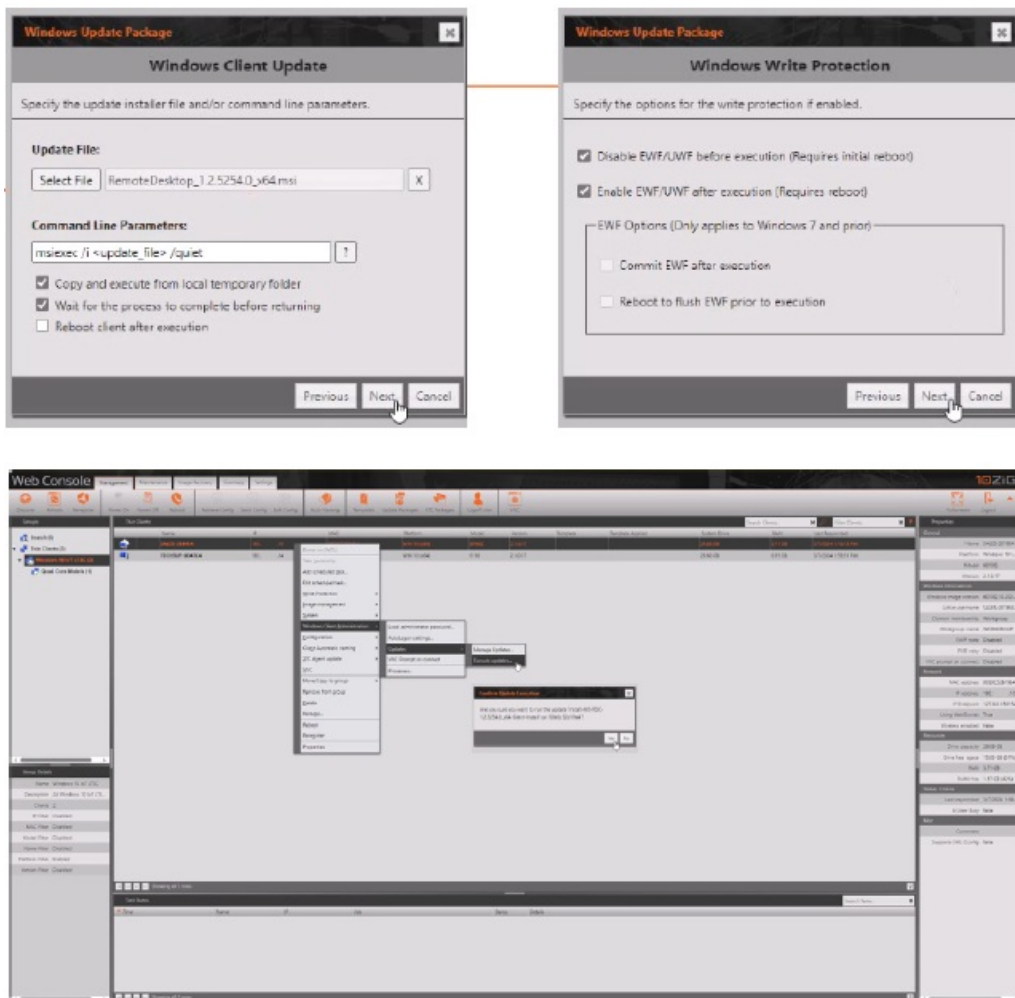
Windows Update Package

Windows Client Update

Specify the update installer file and/or command line parameters.

Update File:

Select File RemoteDesktop_1.2.5254.0_x64.msi X

Command Line Parameters:

msiexec /i <update_file> /quiet ?

Copy and execute from local temporary folder

Wait for the process to complete before returning

Reboot client after execution

Previous Next Cancel

Windows Update Package

Windows Write Protection

Specify the options for the write protection if enabled.

Disable EWF/UWF before execution (Requires initial reboot)

Enable EWF/UWF after execution (Requires reboot)

EWF Options (Only applies to Windows 7 and prior)

Commit EWF after execution

Reboot to flush EWF prior to execution

Previous Next Cancel

Web Console

10ZiG

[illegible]